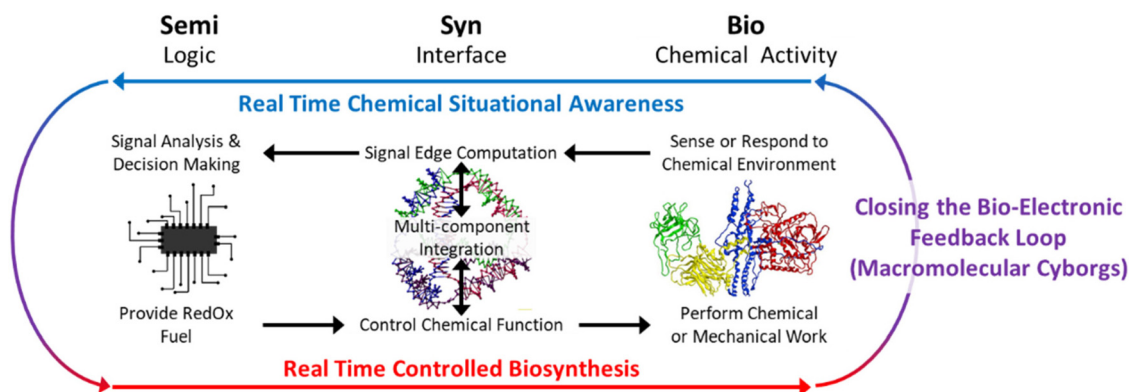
Semi
Logic

Syn
Interface

Bio
Chemical Activity

Real Time Chemical Situational Awareness

Signal Analysis & Decision Making

Signal Edge Computation

Sense or Respond to Chemical Environment

Multi-component Integration

Closing the Bio-Electronic Feedback Loop (Macromolecular Cyborgs)

Provide RedOx Fuel

Control Chemical Function

Perform Chemical or Mechanical Work

Real Time Controlled Biosynthesis